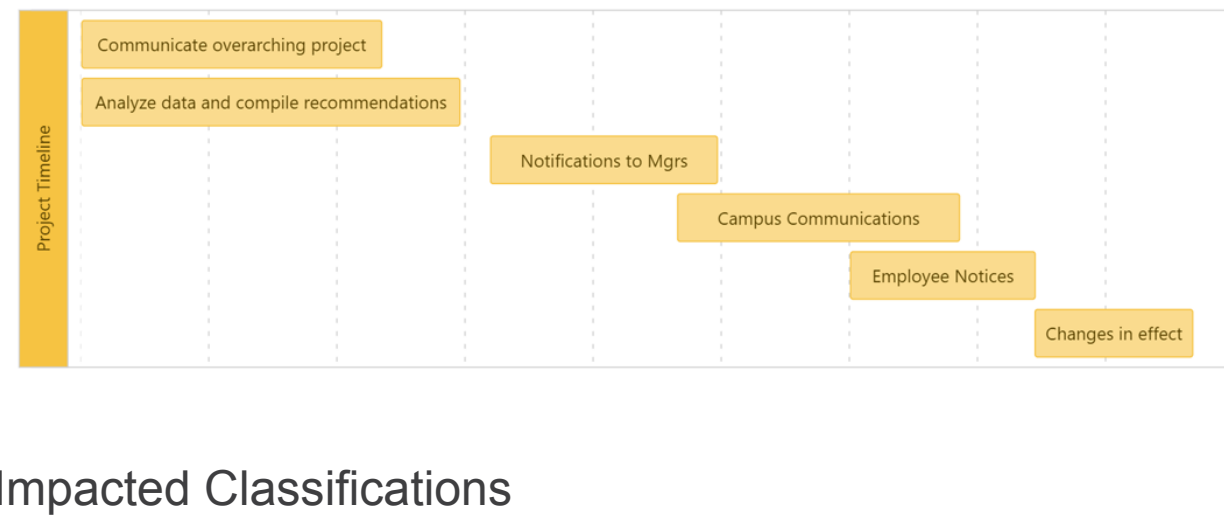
Project Timeline

Communicate overarching project

Analyze data and compile recommendations

Notifications to Mgrs

Campus Communications

Employee Notices

Changes in effect

Impacted Classifications